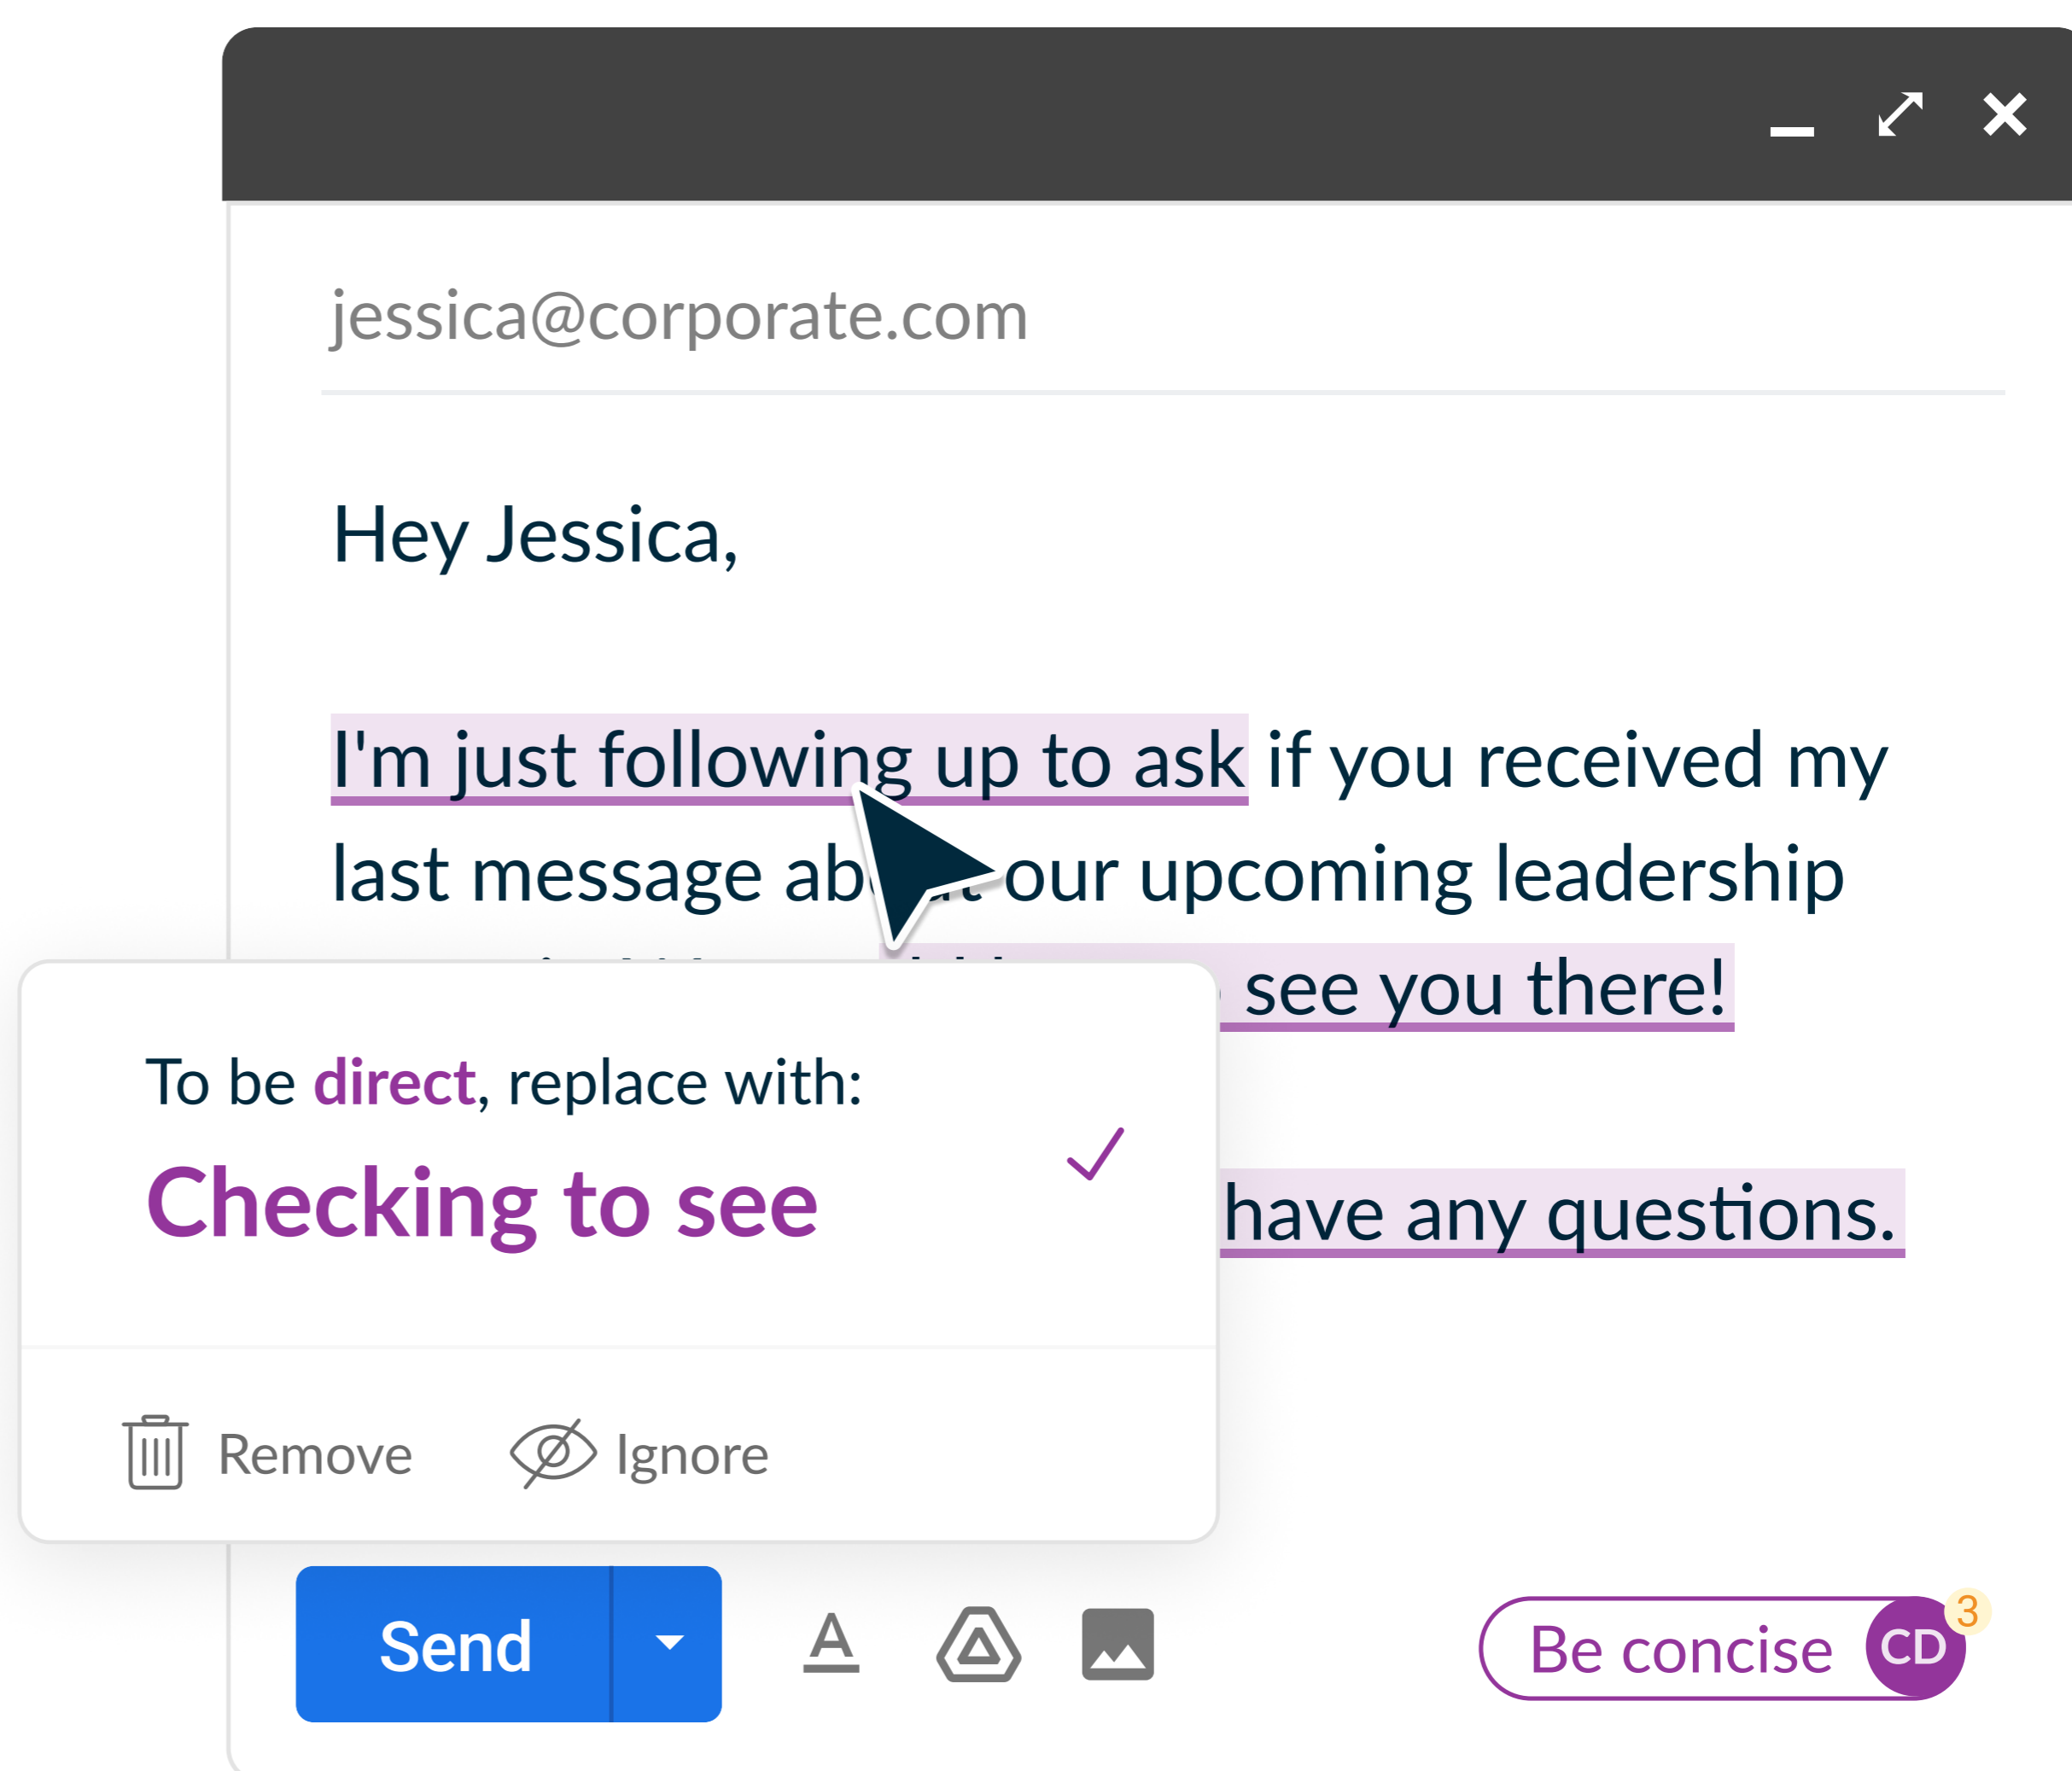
jessica@corporate.com

Hey Jessica,

I'm just following up to ask if you received my last message ab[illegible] our upcoming leadership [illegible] see you there!

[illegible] have any questions.

To be direct, replace with:

Checking to see

✓

Remove Ignore

Send

A

Be concise CD 3